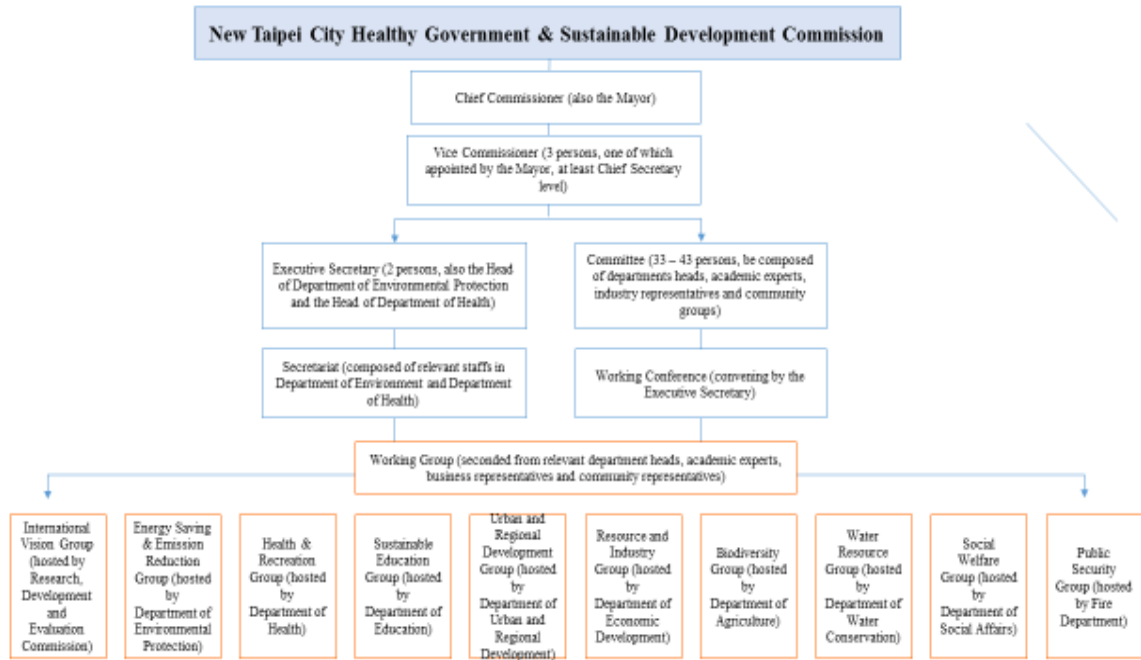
New Taipei City Healthy Government & Sustainable Development Commission

Chief Commissioner (also the Mayor)

Vice Commissioner (3 persons, one of which appointed by the Mayor, at least Chief Secretary level)

Executive Secretary (2 persons, also the Head of Department of Environmental Protection and the Head of Department of Health)

Committee (33 – 43 persons, be composed of departments heads, academic experts, industry representatives and community groups)

Secretariat (composed of relevant staffs in Department of Environment and Department of Health)

Working Conference (convening by the Executive Secretary)

Working Group (seconded from relevant department heads, academic experts, business representatives and community representatives)

International Vision Group (hosted by Research, Development and Evaluation Commission)

Energy Saving & Emission Reduction Group (hosted by Department of Environmental Protection)

Health & Recreation Group (hosted by Department of Health)

Sustainable Education Group (hosted by Department of Education)

Urban and Regional Development Group (hosted by Department of Urban and Regional Development)

Resource and Industry Group (hosted by Department of Economic Development)

Biodiversity Group (hosted by Department of Agriculture)

Water Resource Group (hosted by Department of Water Conservation)

Social Welfare Group (hosted by Department of Social Affairs)

Public Security Group (hosted by Fire Department)